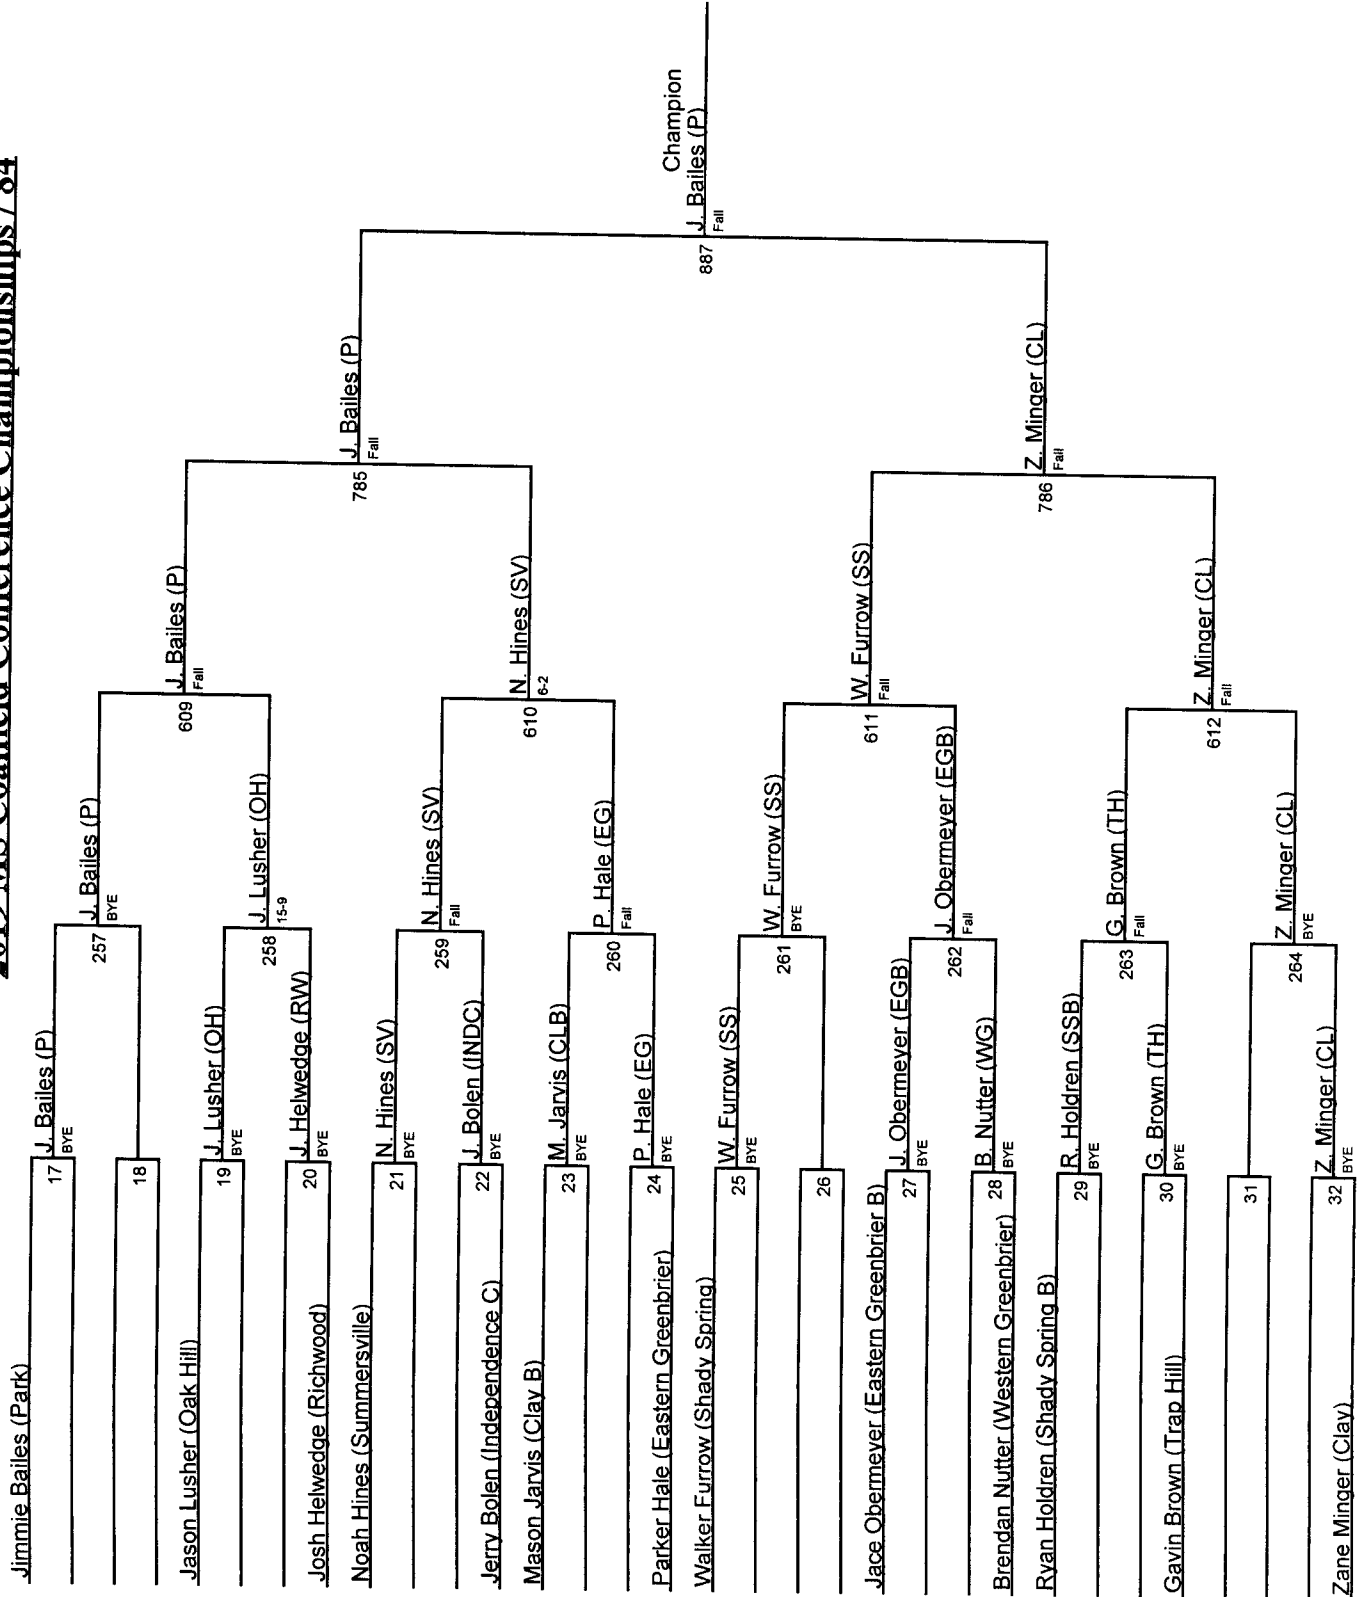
2019 MS Coalfield Conference Championships / 84

Jimmie Bailes (Park)
17
J. Bailes (P) BYE
18
257
J. Bailes (P) BYE
Jason Lusher (Oak Hill)
19
J. Lusher (OH) BYE
Josh Helwedge (Richwood)
20
J. Helwedge (RW) BYE
258
J. Lusher (OH) 15-9
609
J. Bailes (P) Fall
Noah Hines (Summersville)
21
N. Hines (SV) BYE
Jerry Bolen (Independence C)
22
J. Bolen (INDC) BYE
259
N. Hines (SV) Fall
Mason Jarvis (Clay B)
23
M. Jarvis (CLB) BYE
Parker Hale (Eastern Greenbrier)
24
P. Hale (EG) BYE
260
P. Hale (EG) Fall
610
N. Hines (SV) 6-2
785
J. Bailes (P) Fall
Walker Furrow (Shady Spring)
25
W. Furrow (SS) BYE
26
261
W. Furrow (SS) BYE
Jace Obermeyer (Eastern Greenbrier B)
27
J. Obermeyer (EGB) BYE
Brendan Nutter (Western Greenbrier)
28
B. Nutter (WG) BYE
262
J. Obermeyer (EGB) Fall
611
W. Furrow (SS) Fall
Ryan Holdren (Shady Spring B)
29
R. Holdren (SSB) BYE
Gavin Brown (Trap Hill)
30
G. Brown (TH) BYE
263
G. Brown (TH) Fall
31
Zane Minger (Clay)
32
Z. Minger (CL) BYE
264
Z. Minger (CL) BYE
612
Z. Minger (CL) Fall
786
Z. Minger (CL) Fall
887
J. Bailes (P) Fall
Champion